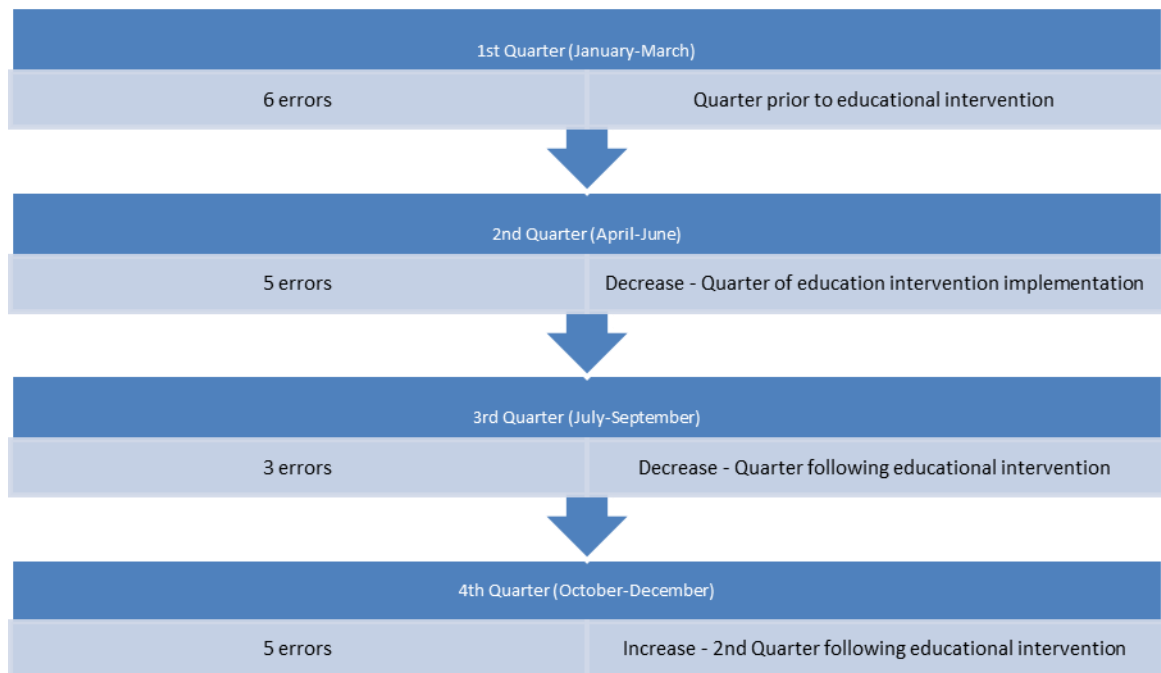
1st Quarter (January-March)

6 errors

Quarter prior to educational intervention

2nd Quarter (April-June)

5 errors

Decrease - Quarter of education intervention implementation

3rd Quarter (July-September)

3 errors

Decrease - Quarter following educational intervention

4th Quarter (October-December)

5 errors

Increase - 2nd Quarter following educational intervention